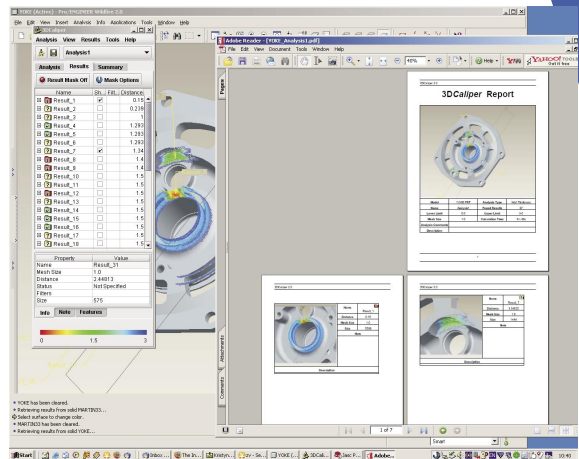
YOKE (Active) - Pro/ENGINEER Wildfire 2.0
File Edit View Insert Analysis Info Applications Tools Window Help
3DCaliper
Analysis View Results Tools Help
Analysis1
Analysis Results Summary
Result Mask Off Mask Options

| Name | Sh.. | Filt.. | Distance |
|---|---|---|---|
| Result_1 | ✓ | | 0.15 |
| Result_2 | | | 0.238 |
| Result_3 | | | 1 |
| Result_4 | | | 1.293 |
| Result_5 | | | 1.293 |
| Result_6 | | | 1.293 |
| Result_7 | ✓ | | 1.34 |
| Result_8 | | | 1.4 |
| Result_9 | | | 1.4 |
| Result_10 | | | 1.5 |
| Result_11 | | | 1.5 |
| Result_12 | | | 1.5 |
| Result_13 | | | 1.5 |
| Result_14 | | | 1.5 |
| Result_15 | | | 1.5 |
| Result_16 | | | 1.5 |
| Result_17 | | | 1.5 |
| Result_18 | | | 1.5 |

| Property | Value |
|---|---|
| Name | Result_31 |
| Mesh Size | 1.0 |
| Distance | 2.44013 |
| Status | Not Specified |
| Filters | |
| Size | 675 |

Info Note Features
0 1.5 3

Adobe Reader - [YOKE_Analysis1.pdf]
File Edit View Document Tools Window Help
40% Help YAHOO! TOOLBAR Get it free
Pages
3DCaliper Report
Description
Name
Distance
Mesh Size
Size
Note
Description
Attachments
Comments
1 of 7

• YOKE has been cleared.
• Retrieving results from solid MARTIN33...
Select surface to change color.
• MARTIN33 has been cleared.
• Retrieving results from solid YOKE...
Smart
Start Inbox ... The In... Kristyn... zy - Se... YOKE (... 3DCali... Sec P... Adobe... 10:41